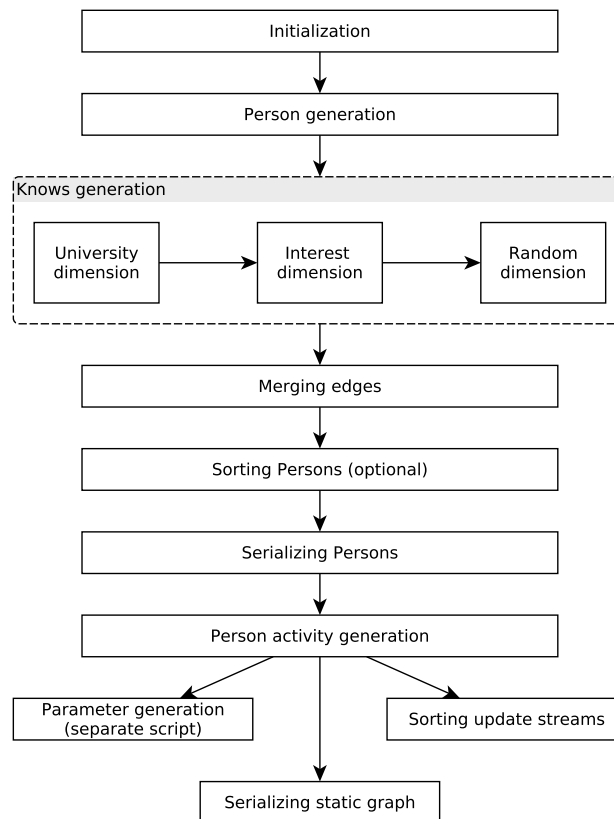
Initialization

Person generation

Knows generation

University dimension

Interest dimension

Random dimension

Merging edges

Sorting Persons (optional)

Serializing Persons

Person activity generation

Parameter generation (separate script)

Sorting update streams

Serializing static graph